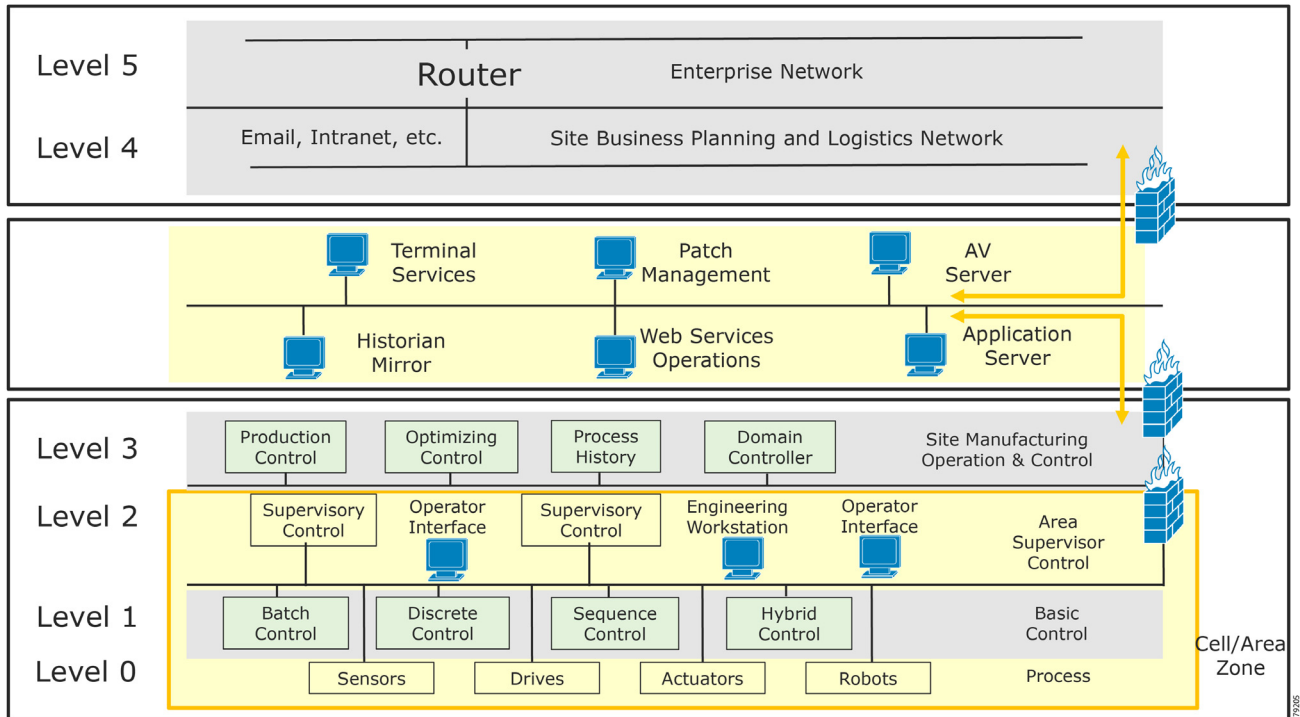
Level 5

Router

Enterprise Network

Level 4

Email, Intranet, etc.

Site Business Planning and Logistics Network

Terminal Services

Patch Management

AV Server

Historian Mirror

Web Services Operations

Application Server

Level 3

Production Control

Optimizing Control

Process History

Domain Controller

Site Manufacturing Operation & Control

Level 2

Supervisory Control

Operator Interface

Supervisory Control

Engineering Workstation

Operator Interface

Area Supervisor Control

Level 1

Batch Control

Discrete Control

Sequence Control

Hybrid Control

Basic Control

Level 0

Sensors

Drives

Actuators

Robots

Process

Cell/Area Zone

79205